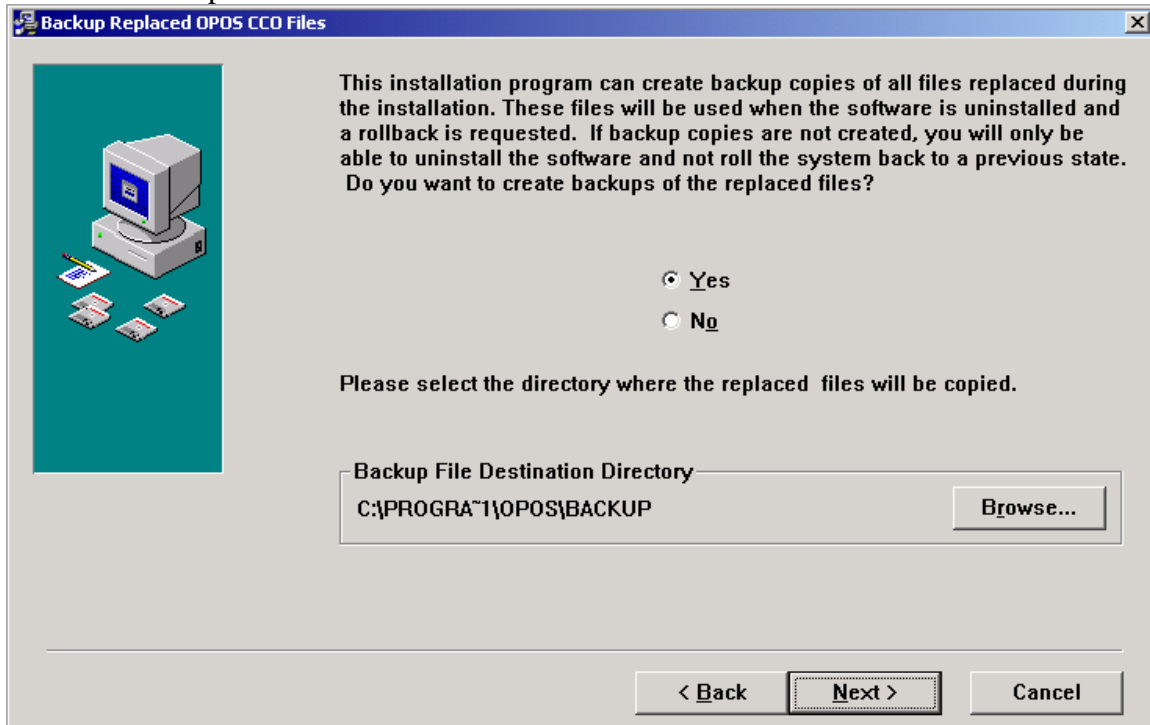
Backup Replaced OPOS CCO Files

This installation program can create backup copies of all files replaced during the installation. These files will be used when the software is uninstalled and a rollback is requested. If backup copies are not created, you will only be able to uninstall the software and not roll the system back to a previous state. Do you want to create backups of the replaced files?

Yes

No

Please select the directory where the replaced files will be copied.

Backup File Destination Directory

C:\PROGRA~1\OPOS\BACKUP

Browse...

< Back

Next >

Cancel